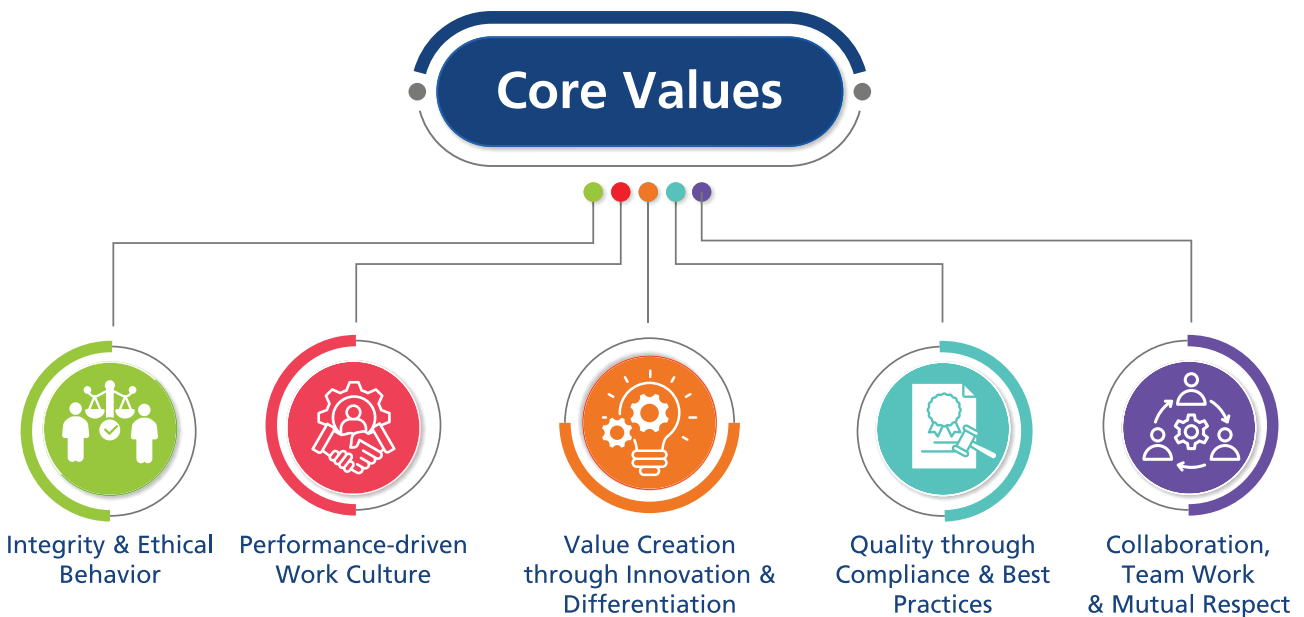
Core Values

Integrity & Ethical Behavior

Performance-driven Work Culture

Value Creation through Innovation & Differentiation

Quality through Compliance & Best Practices

Collaboration, Team Work & Mutual Respect